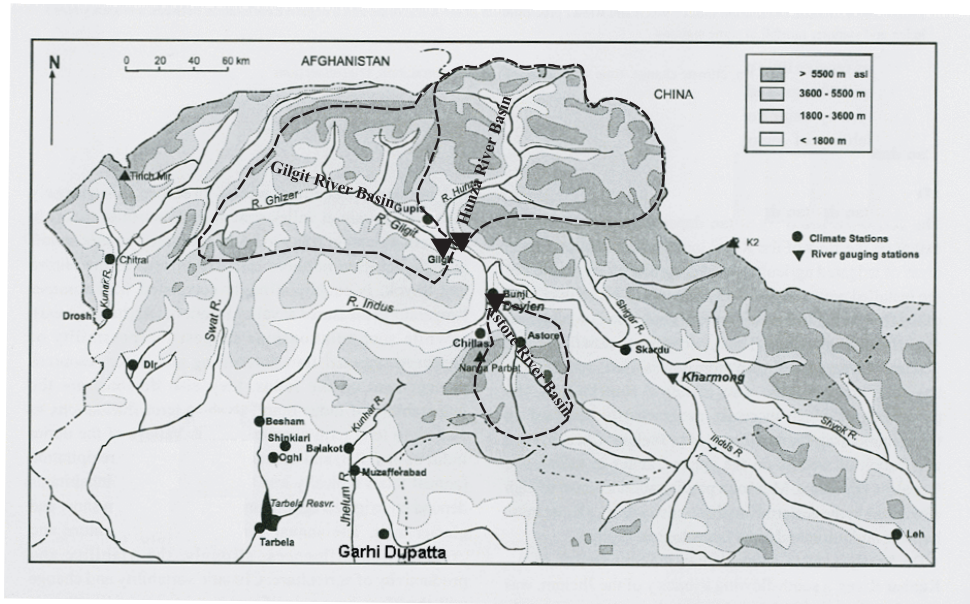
N

0 20 40 60 km

AFGHANISTAN

CHINA

> 5500 m asl
3600 - 5500 m
1800 - 3600 m
< 1800 m

Hunza River Basin

Gilgit River Basin

Tirich Mir

R. Ghizer

Gupis

R. Hunza

R. Gilgit

Gilgit

K2

Climate Stations
River gauging stations

Chitral

Kunar R.

Drosh

Swat R.

R. Indus

Bunji

Doyian

Chillas

Astore

Astore River Basin

Nanga Parbat

Shigar R.

Skardu

Kharmong

Dir

Besham

Shinkiari

Oghi

Balakot

Kunhar R.

Muzaffarabad

Jhelum R.

Tarbela Resvr.

Tarbela

Garhi Dupatta

Indus R.

Shyok R.

Leh